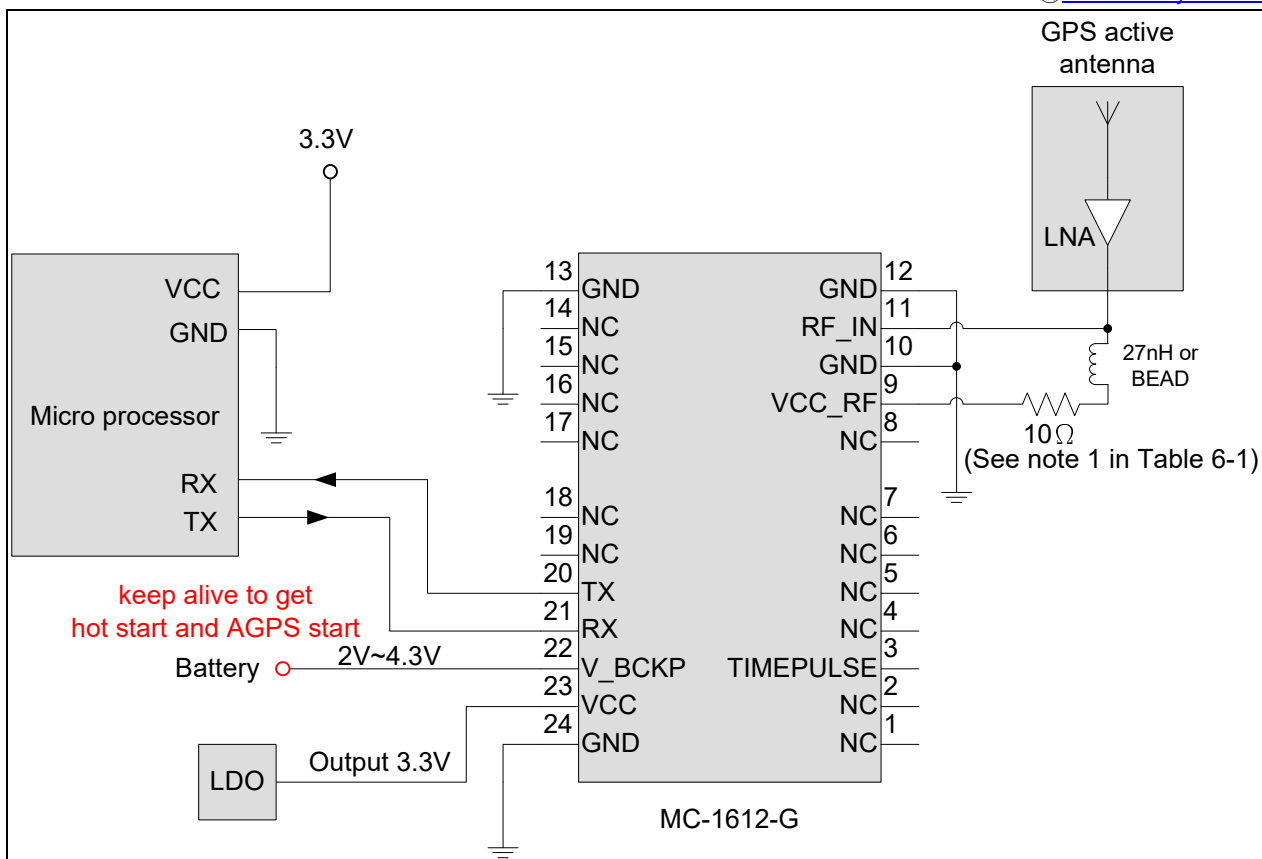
GPS active antenna

LNA

3.3V

VCC
GND

Micro processor

RX
TX

13 GND
14 NC
15 NC
16 NC
17 NC
18 NC
19 NC
20 TX
21 RX
22 V_BCKP
23 VCC
24 GND

12 GND
11 RF_IN
10 GND
9 VCC_RF
8 NC
7 NC
6 NC
5 NC
4 NC
3 TIMEPULSE
2 NC
1 NC

27nH or BEAD

10Ω
(See note 1 in Table 6-1)

keep alive to get hot start and AGPS start

Battery
2V~4.3V

LDO
Output 3.3V

MC-1612-G